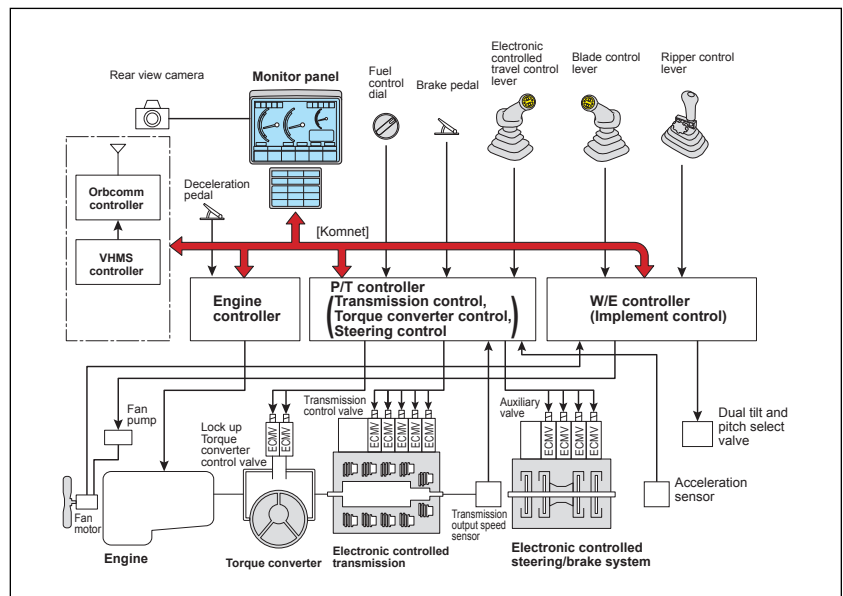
Rear view camera

Monitor panel

Fuel control dial

Brake pedal

Electronic controlled travel control lever

Blade control lever

Ripper control lever

Orbcomm controller

VHMS controller

Deceleration pedal

[Komnet]

Engine controller

P/T controller
(Transmission control, Torque converter control, Steering control)

W/E controller
(Implement control)

Fan pump

Lock up Torque converter control valve

ECMV ECMV

Transmission control valve

ECMV ECMV ECMV ECMV ECMV

Auxiliary valve

ECMV ECMV ECMV ECMV

Dual tilt and pitch select valve

Acceleration sensor

Fan motor

Engine

Torque converter

Transmission output speed sensor

Electronic controlled transmission

Electronic controlled steering/brake system